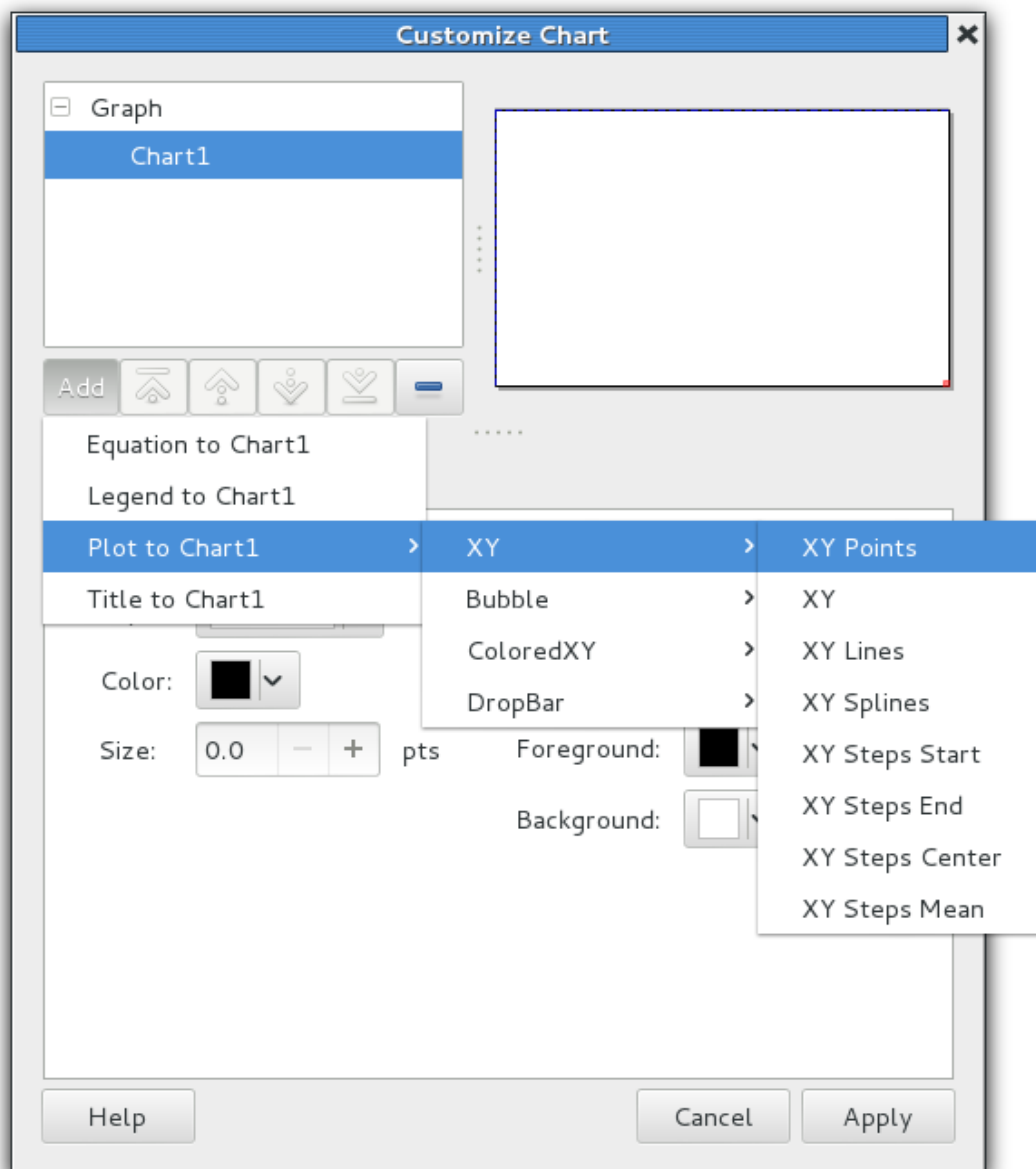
Customize Chart

Graph

Chart1

Add

Equation to Chart1

Legend to Chart1

Plot to Chart1

Title to Chart1

XY

Bubble

ColoredXY

DropBar

XY Points

XY

XY Lines

XY Splines

XY Steps Start

XY Steps End

XY Steps Center

XY Steps Mean

Color:

Size: 0.0 − + pts

Foreground:

Background:

Help

Cancel

Apply